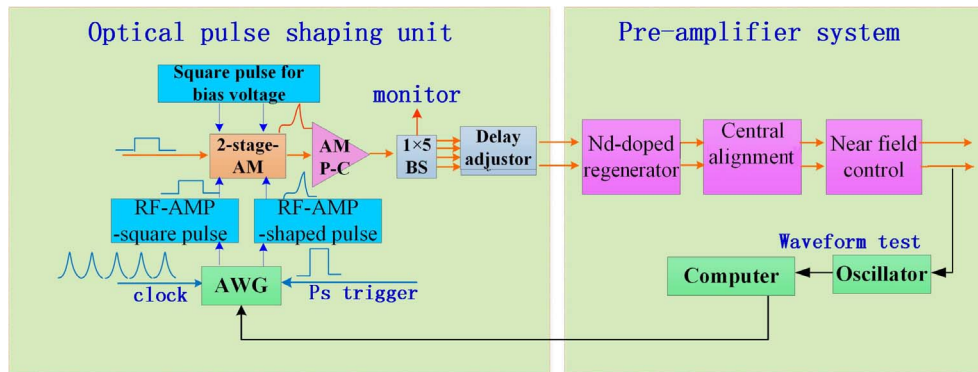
Optical pulse shaping unit

Square pulse for bias voltage

2-stage-AM

AM P-C

monitor

1×5 BS

Delay adjustor

RF-AMP -square pulse

RF-AMP -shaped pulse

clock

AWG

Ps trigger

Pre-amplifier system

Nd-doped regenerator

Central alignment

Near field control

Waveform test

Computer

Oscillator